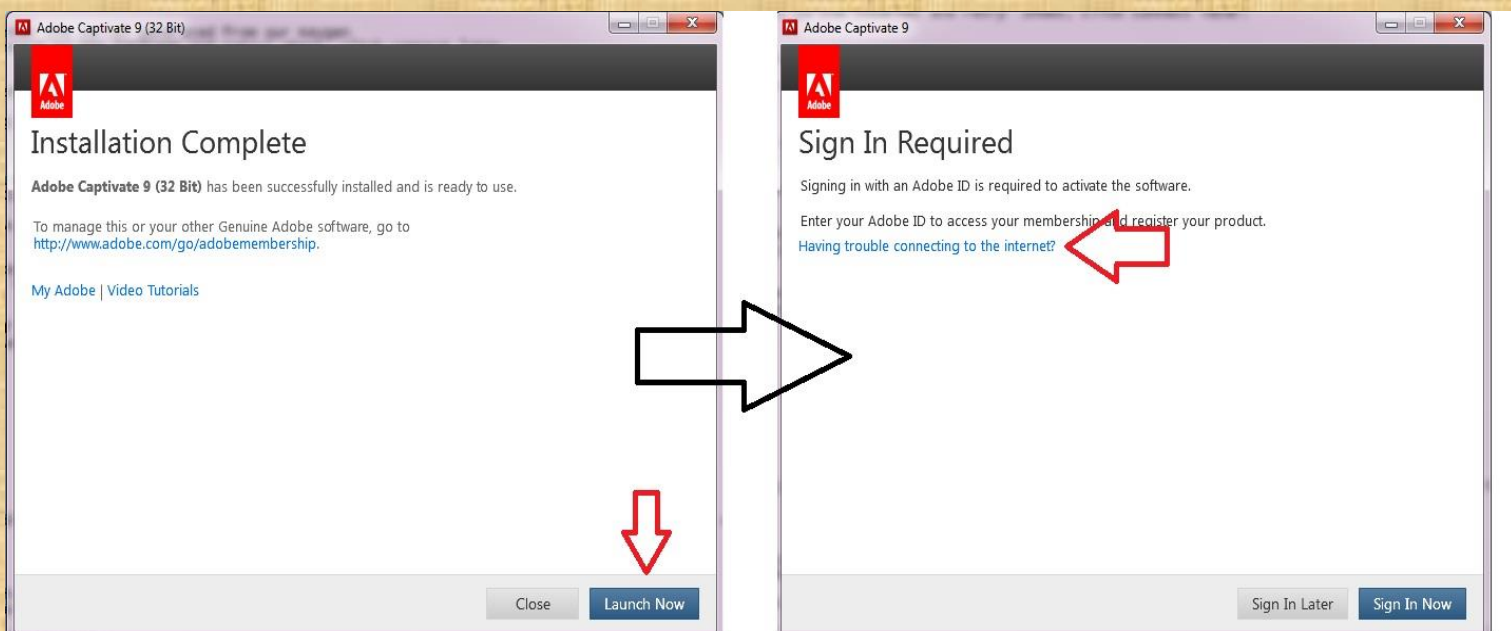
Adobe Captivate 9 (32 Bit)

Adobe

Installation Complete

Adobe Captivate 9 (32 Bit) has been successfully installed and is ready to use.

To manage this or your other Genuine Adobe software, go to http://www.adobe.com/go/adobemembership.

My Adobe | Video Tutorials

Close Launch Now

Adobe Captivate 9

Adobe

Sign In Required

Signing in with an Adobe ID is required to activate the software.

Enter your Adobe ID to access your membership and register your product.

Having trouble connecting to the internet?

Sign In Later Sign In Now